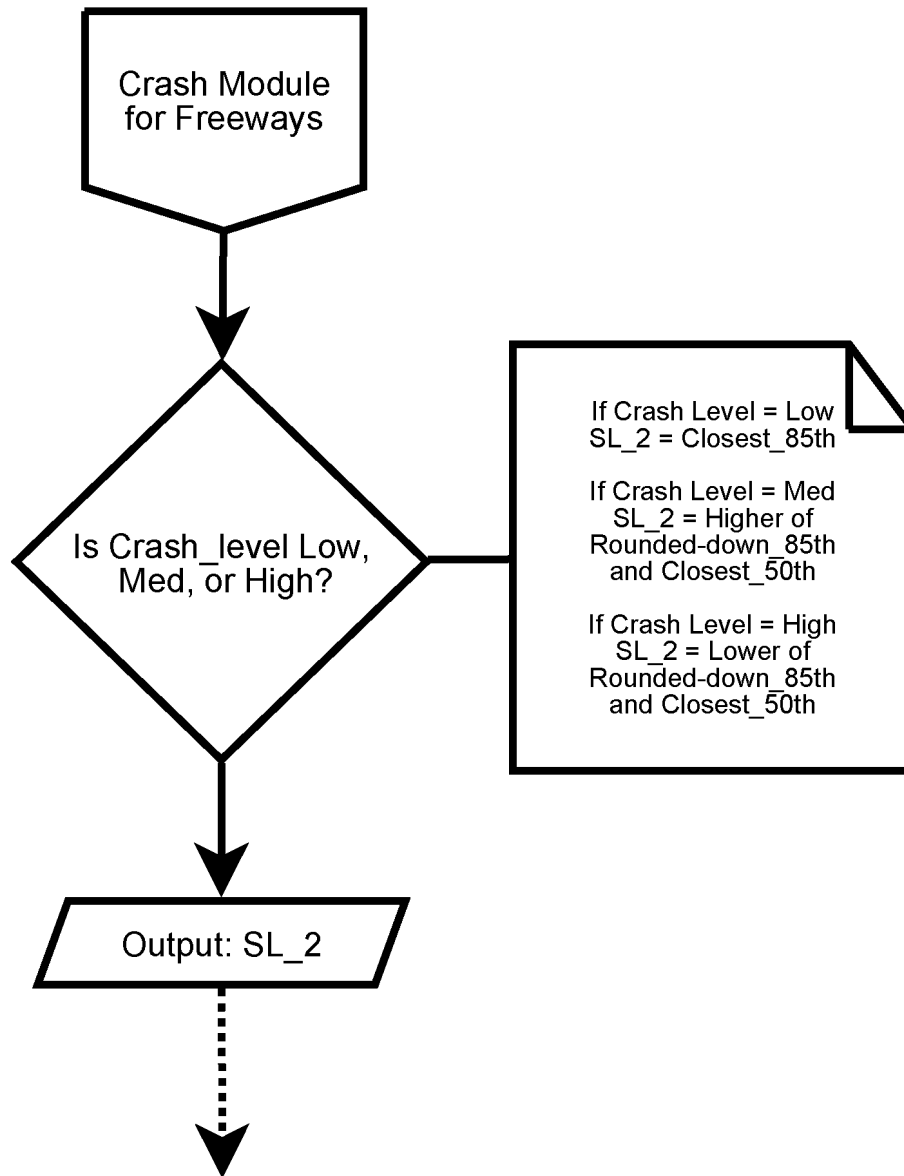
Crash Module for Freeways

Is Crash_level Low, Med, or High?

If Crash Level = Low
SL_2 = Closest_85th

If Crash Level = Med
SL_2 = Higher of
Rounded-down_85th
and Closest_50th

If Crash Level = High
SL_2 = Lower of
Rounded-down_85th
and Closest_50th

Output: SL_2